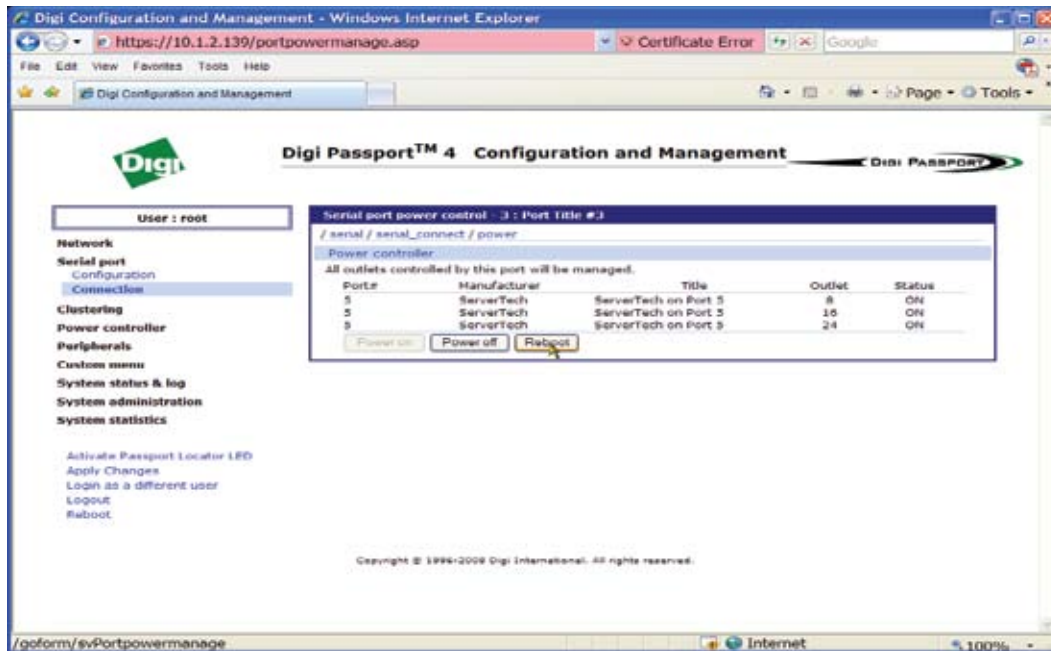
Digi Configuration and Management - Windows Internet Explorer

https://10.1.2.139/portpowermanage.asp

Certificate Error

Google

File Edit View Favorites Tools Help

Digi Configuration and Management

Page Tools

Digi

Digi Passport$^{TM}$ 4 Configuration and Management

DIGI PASSPORT

User : root

Network
Serial port
Configuration
Connection
Clustering
Power controller
Peripherals
Custom menu
System status & log
System administration
System statistics

Activate Passport Locator LED
Apply Changes
Login as a different user
Logout
Reboot

Serial port power control - 3 : Port Title #3

/ serial / serial_connect / power

Power controller

All outlets controlled by this port will be managed.

| Port# | Manufacturer | Title | Outlet | Status |
|---|---|---|---|---|
| 5 | ServerTech | ServerTech on Port 5 | 8 | ON |
| 5 | ServerTech | ServerTech on Port 5 | 16 | ON |
| 5 | ServerTech | ServerTech on Port 5 | 24 | ON |

Power on Power off Reboot

Copyright © 1996-2008 Digi International. All rights reserved.

/goform/svPortpowermanage

Internet

100%